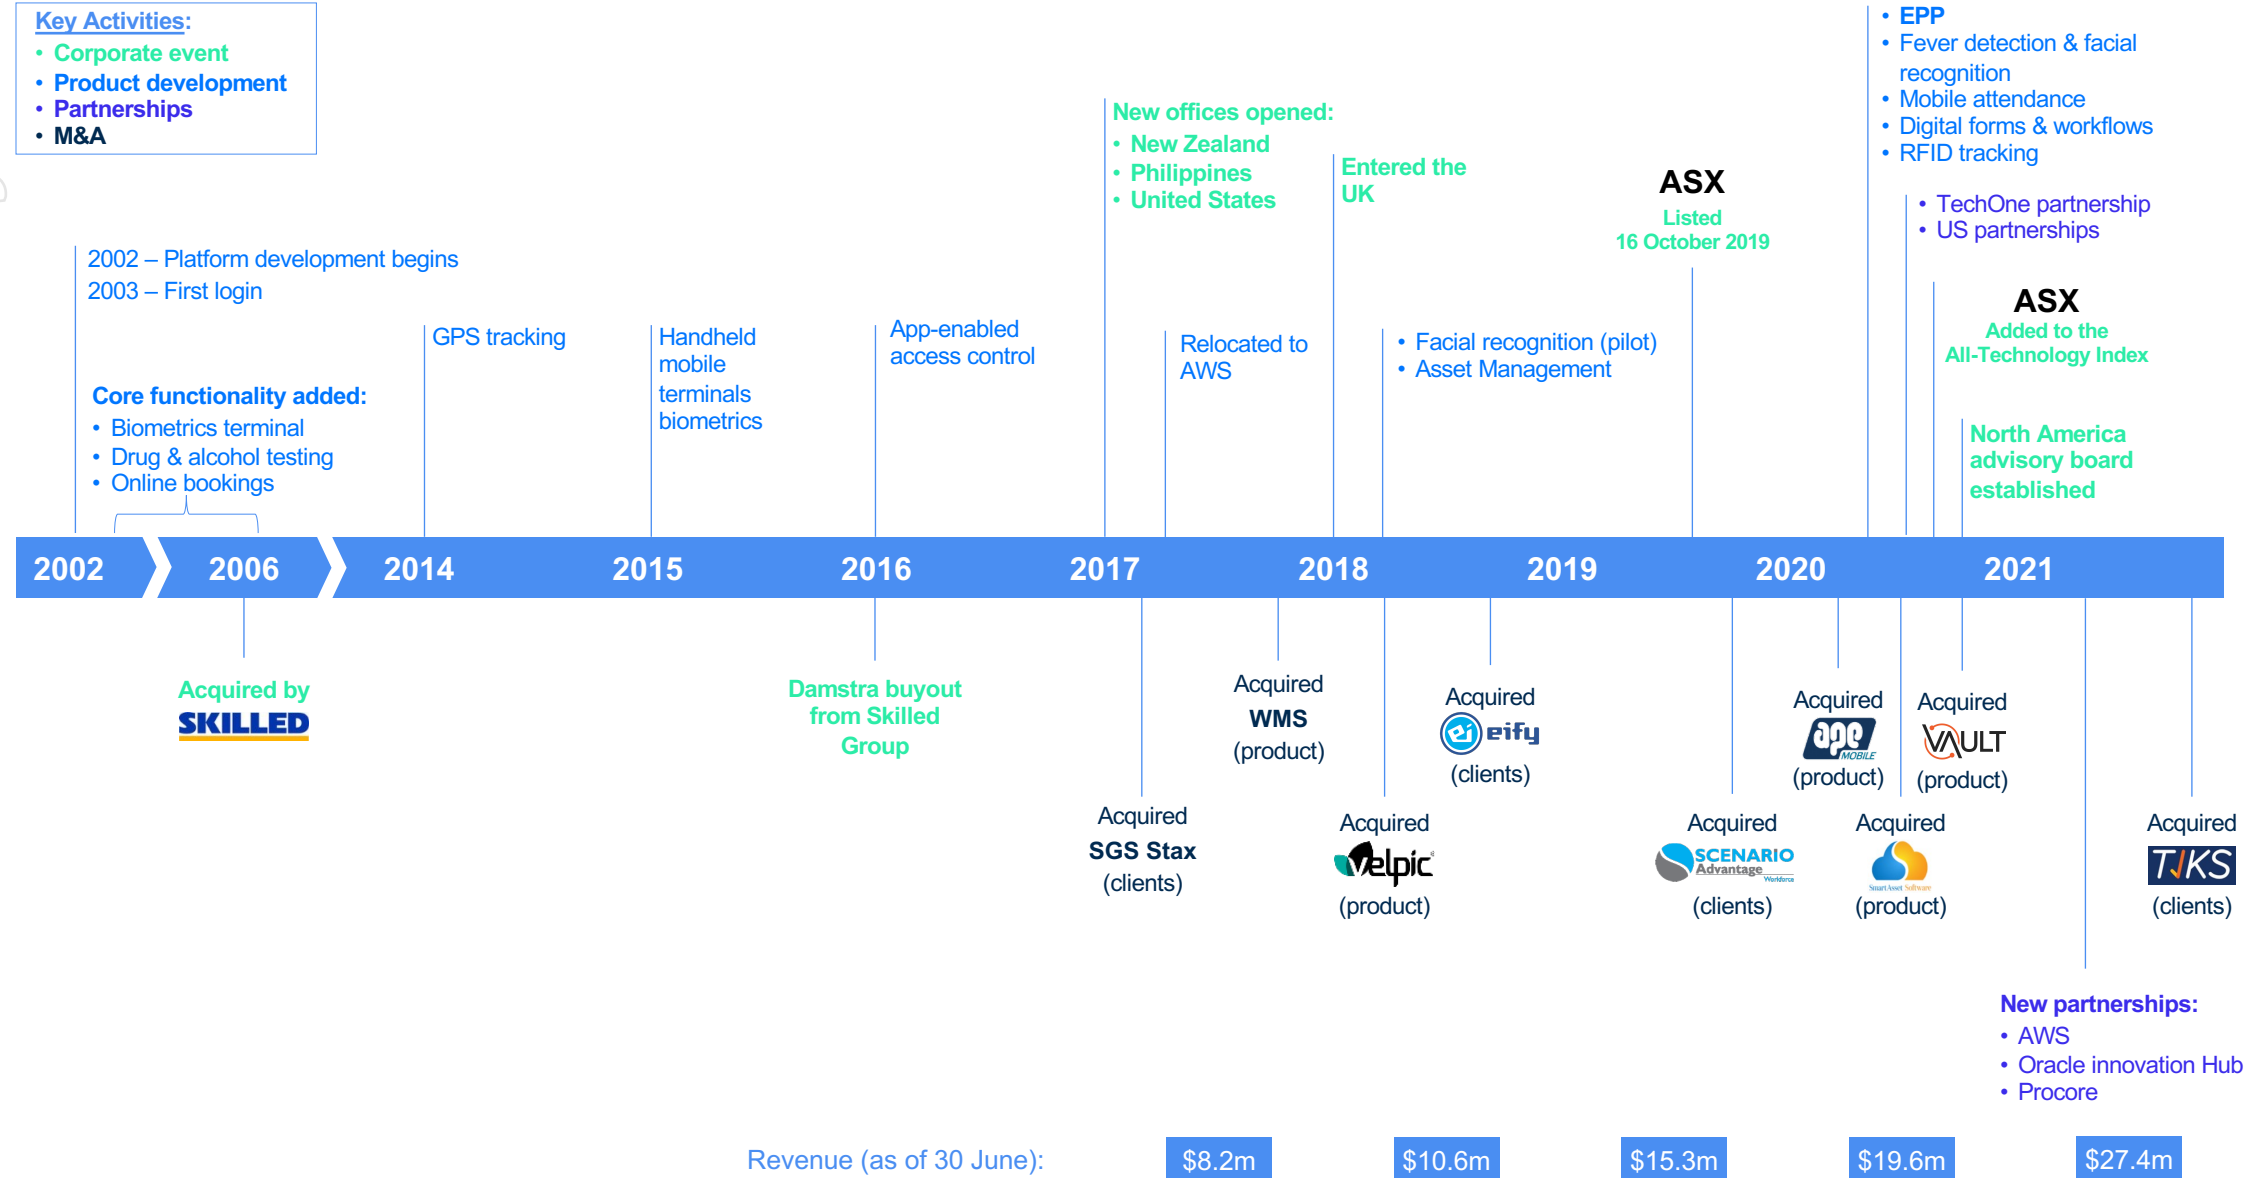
Key Activities:
• Corporate event
• Product development
• Partnerships
• M&A

2002 – Platform development begins
2003 – First login

Core functionality added:
• Biometrics terminal
• Drug & alcohol testing
• Online bookings

GPS tracking

Handheld mobile terminals biometrics

App-enabled access control

New offices opened:
• New Zealand
• Philippines
• United States

Relocated to AWS

Entered the UK

• Facial recognition (pilot)
• Asset Management

ASX
Listed
16 October 2019

• EPP
• Fever detection & facial recognition
• Mobile attendance
• Digital forms & workflows
• RFID tracking

• TechOne partnership
• US partnerships

ASX
Added to the All-Technology Index

North America advisory board established

2002 | 2006 | 2014 | 2015 | 2016 | 2017 | 2018 | 2019 | 2020 | 2021

Acquired by
SKILLED

Damstra buyout from Skilled Group

Acquired
SGS Stax
(clients)

Acquired
WMS
(product)

Acquired
Velpic
(product)

Acquired
eify
(clients)

Acquired
SCENARIO Advantage Workforce
(clients)

Acquired
app MOBILE
(product)

Acquired
Smart Asset Software
(product)

Acquired
VAULT
(product)

Acquired
TIKS
(clients)

New partnerships:
• AWS
• Oracle innovation Hub
• Procore

Revenue (as of 30 June): $8.2m $10.6m $15.3m $19.6m $27.4m